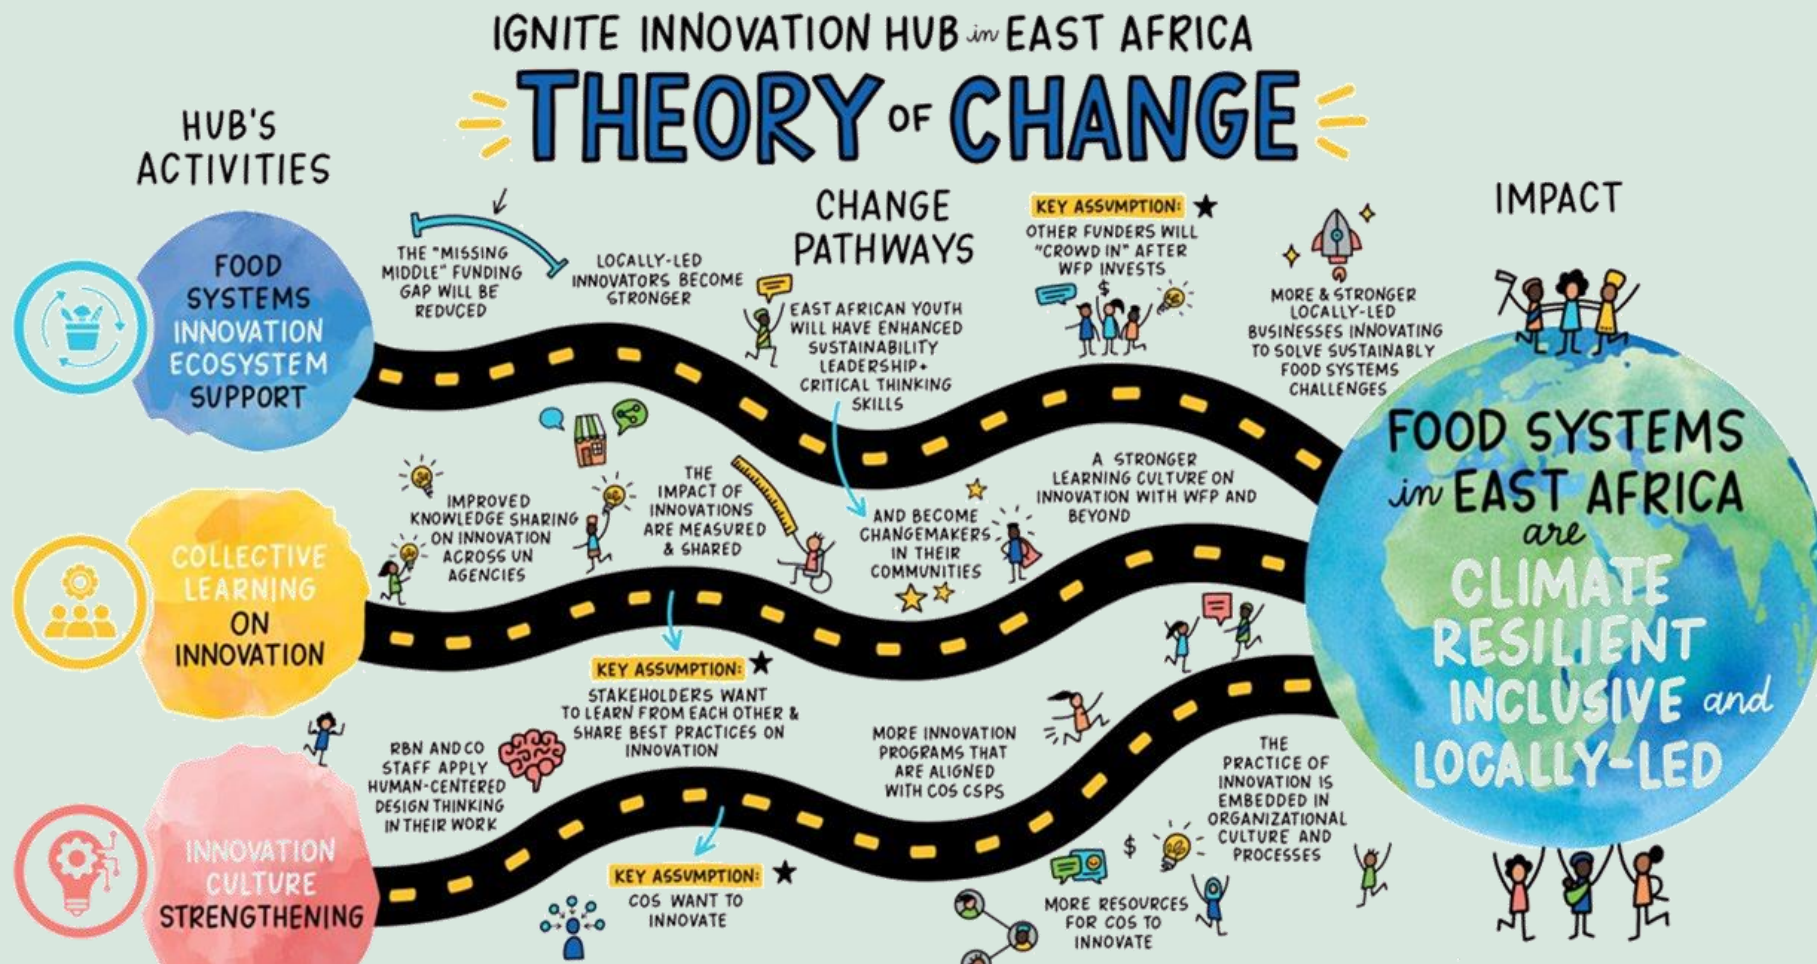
IGNITE INNOVATION HUB in EAST AFRICA

THEORY OF CHANGE

HUB'S ACTIVITIES

CHANGE PATHWAYS

IMPACT

FOOD SYSTEMS INNOVATION ECOSYSTEM SUPPORT

THE "MISSING MIDDLE" FUNDING GAP WILL BE REDUCED

LOCALLY-LED INNOVATORS BECOME STRONGER

EAST AFRICAN YOUTH WILL HAVE ENHANCED SUSTAINABILITY LEADERSHIP + CRITICAL THINKING SKILLS

KEY ASSUMPTION: OTHER FUNDERS WILL "CROWD IN" AFTER WFP INVESTS

MORE & STRONGER LOCALLY-LED BUSINESSES INNOVATING TO SOLVE SUSTAINABLY FOOD SYSTEMS CHALLENGES

COLLECTIVE LEARNING ON INNOVATION

IMPROVED KNOWLEDGE SHARING ON INNOVATION ACROSS UN AGENCIES

THE IMPACT OF INNOVATIONS ARE MEASURED & SHARED

AND BECOME CHANGEMAKERS IN THEIR COMMUNITIES

A STRONGER LEARNING CULTURE ON INNOVATION WITH WFP AND BEYOND

KEY ASSUMPTION: STAKEHOLDERS WANT TO LEARN FROM EACH OTHER & SHARE BEST PRACTICES ON INNOVATION

INNOVATION CULTURE STRENGTHENING

RBN AND CO STAFF APPLY HUMAN-CENTERED DESIGN THINKING IN THEIR WORK

MORE INNOVATION PROGRAMS THAT ARE ALIGNED WITH COS CSPS

THE PRACTICE OF INNOVATION IS EMBEDDED IN ORGANIZATIONAL CULTURE AND PROCESSES

KEY ASSUMPTION: COS WANT TO INNOVATE

MORE RESOURCES FOR COS TO INNOVATE

$

FOOD SYSTEMS in EAST AFRICA are CLIMATE RESILIENT INCLUSIVE and LOCALLY-LED